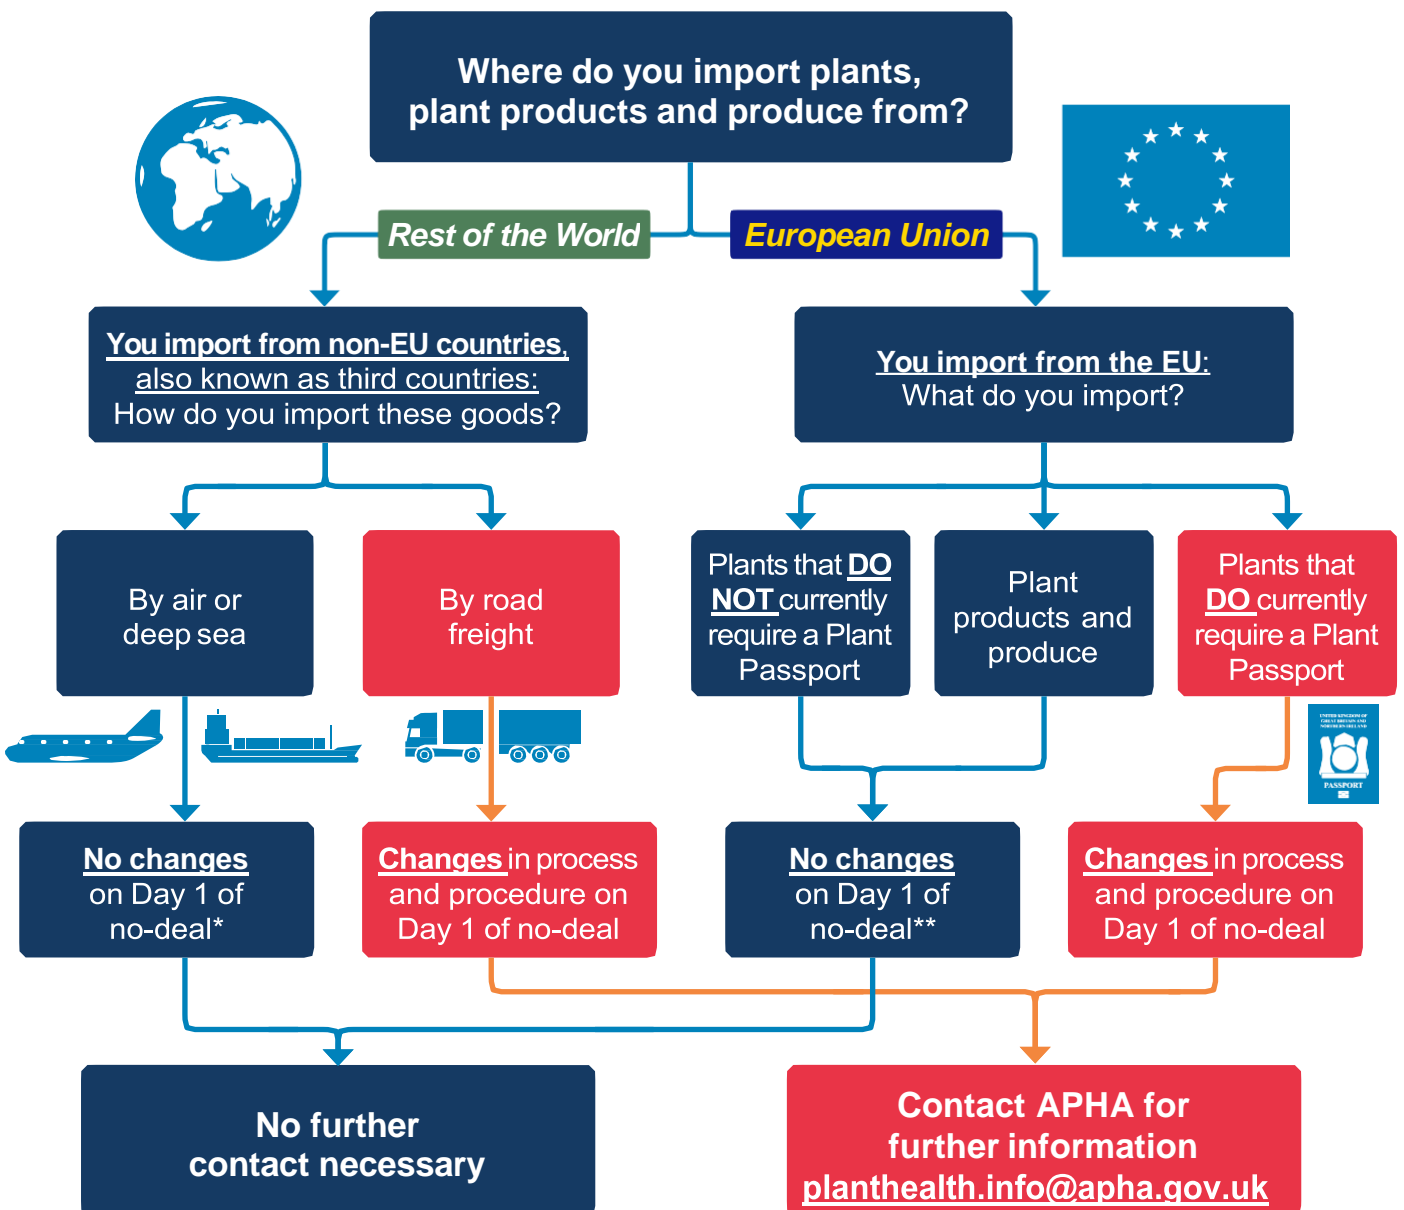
Where do you import plants, plant products and produce from?

Rest of the World

European Union

You import from non-EU countries, also known as third countries: How do you import these goods?

You import from the EU: What do you import?

By air or deep sea

By road freight

Plants that DO NOT currently require a Plant Passport

Plant products and produce

Plants that DO currently require a Plant Passport

UNITED KINGDOM OF GREAT BRITAIN AND NORTHERN IRELAND
PASSPORT

No changes on Day 1 of no-deal*

Changes in process and procedure on Day 1 of no-deal

No changes on Day 1 of no-deal**

Changes in process and procedure on Day 1 of no-deal

No further contact necessary

Contact APHA for further information planthealth.info@apha.gov.uk